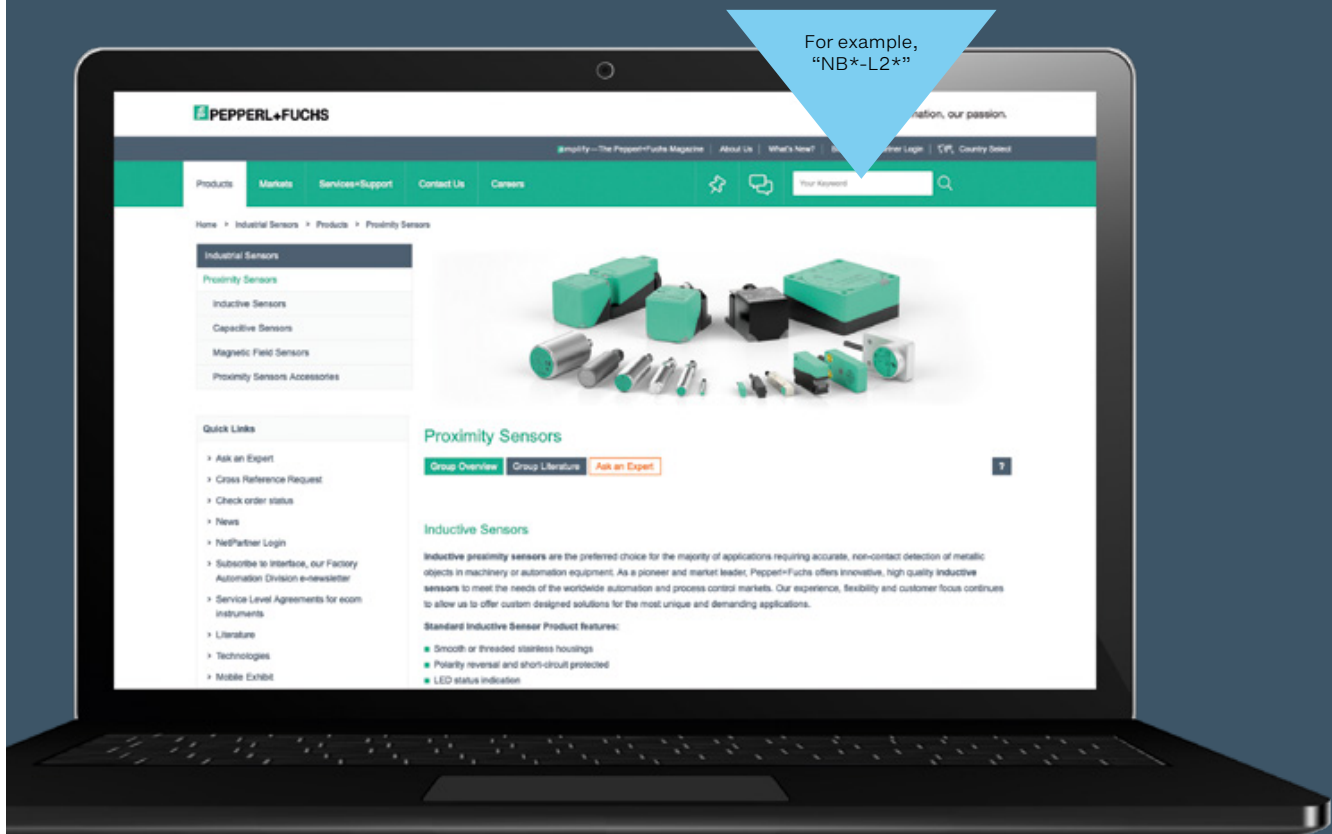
For example, "NB*-L2*"

PEPPERL+FUCHS

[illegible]nation, our passion.

amplify—The Pepperl+Fuchs Magazine | About Us | What's New? | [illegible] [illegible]rtner Login | Country Select

Products Markets Services+Support Contact Us Careers

Your Keyword

Home > Industrial Sensors > Products > Proximity Sensors

Industrial Sensors
Proximity Sensors
Inductive Sensors
Capacitive Sensors
Magnetic Field Sensors
Proximity Sensors Accessories

Quick Links
› Ask an Expert
› Cross Reference Request
› Check order status
› News
› NetPartner Login
› Subscribe to Interface, our Factory Automation Division e-newsletter
› Service Level Agreements for ecom instruments
› Literature
› Technologies
› Mobile Exhibit

Proximity Sensors

Group Overview Group Literature Ask an Expert

?

Inductive Sensors

Inductive proximity sensors are the preferred choice for the majority of applications requiring accurate, non-contact detection of metallic objects in machinery or automation equipment. As a pioneer and market leader, Pepperl+Fuchs offers innovative, high quality inductive sensors to meet the needs of the worldwide automation and process control markets. Our experience, flexibility and customer focus continues to allow us to offer custom designed solutions for the most unique and demanding applications.

Standard Inductive Sensor Product features:

Smooth or threaded stainless housings
Polarity reversal and short-circuit protected
LED status indication